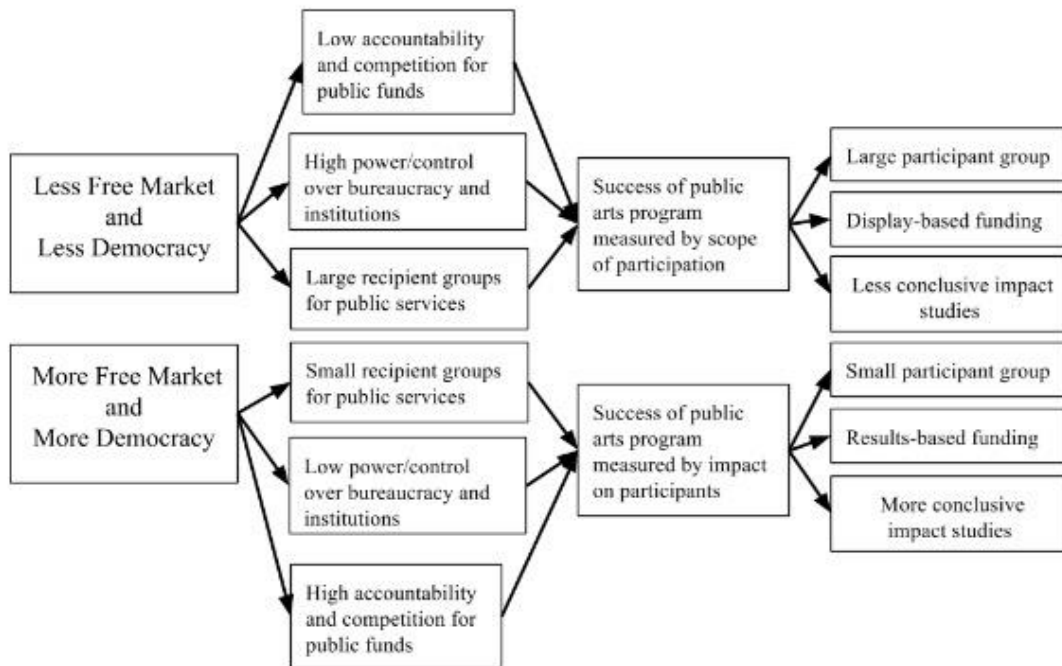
Less Free Market and Less Democracy

Low accountability and competition for public funds

High power/control over bureaucracy and institutions

Large recipient groups for public services

Success of public arts program measured by scope of participation

Large participant group

Display-based funding

Less conclusive impact studies

More Free Market and More Democracy

Small recipient groups for public services

Low power/control over bureaucracy and institutions

High accountability and competition for public funds

Success of public arts program measured by impact on participants

Small participant group

Results-based funding

More conclusive impact studies